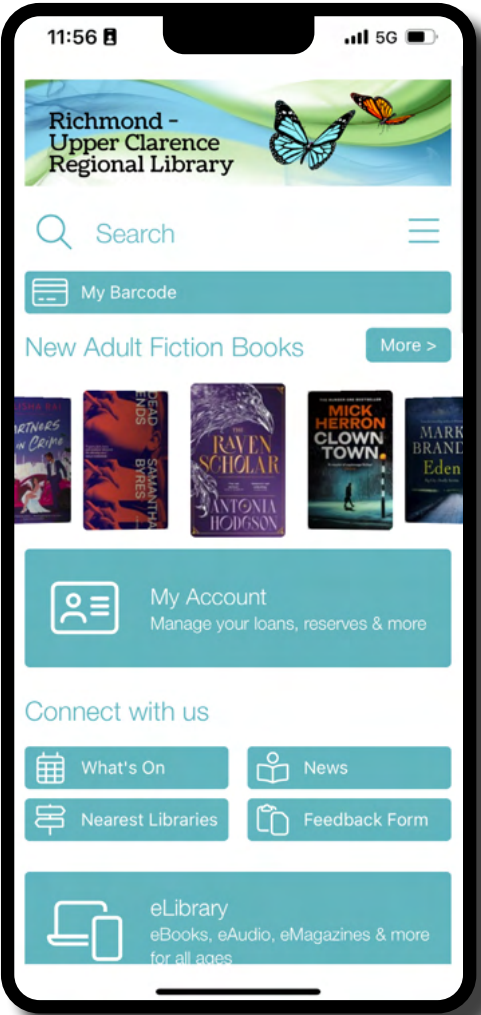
11:56

5G

Richmond - Upper Clarence Regional Library

Search

My Barcode

New Adult Fiction Books

More >

Partners in Crime

Dead Ends

Samantha Byres

The Raven Scholar

Antonia Hodgson

Mick Herron

Clown Town

Mark Brandi

Eden

My Account

Manage your loans, reserves & more

Connect with us

What's On

News

Nearest Libraries

Feedback Form

eLibrary

eBooks, eAudio, eMagazines & more for all ages